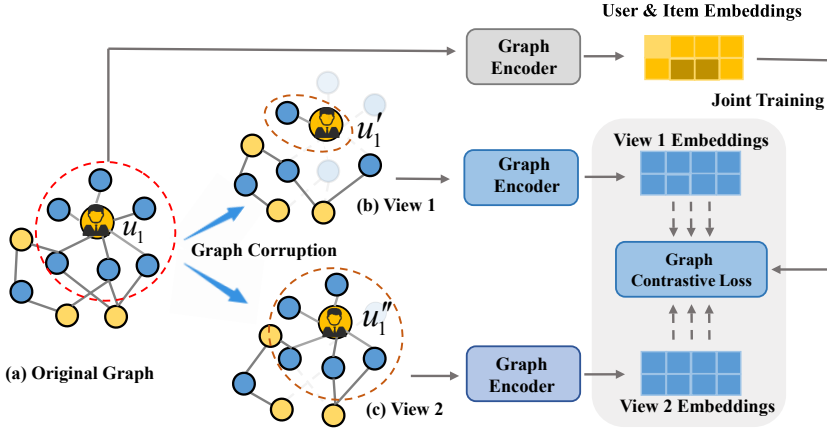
User & Item Embeddings

Graph Encoder

Joint Training

$u_1'$

View 1 Embeddings

Graph Encoder

(b) View 1

$u_1$

Graph Corruption

Graph Contrastive Loss

$u_1''$

(a) Original Graph

Graph Encoder

(c) View 2

View 2 Embeddings